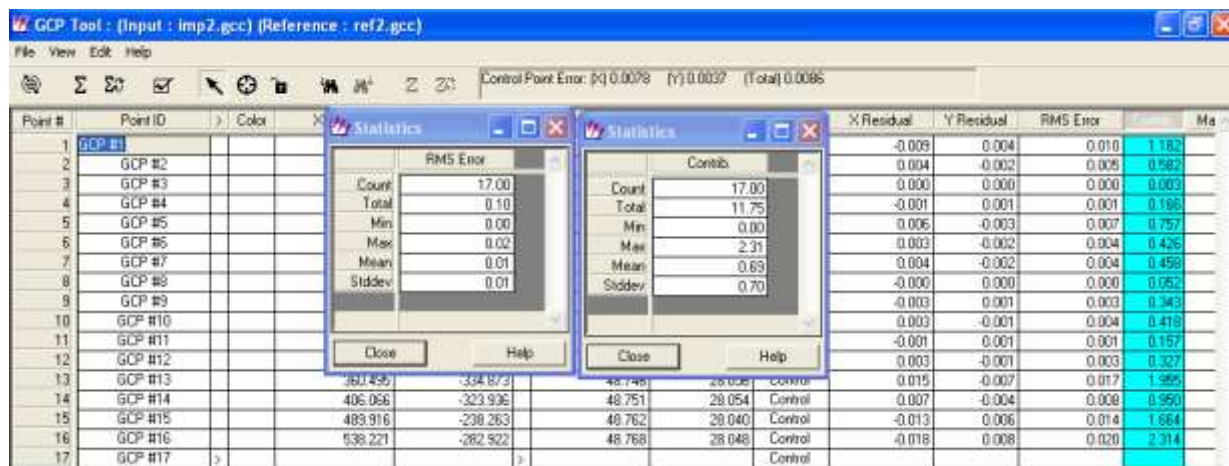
GCP Tool : (Input : imp2.gcc) (Reference : ref2.gcc)

File View Edit Help

Control Point Error: (X) 0.0078 (Y) 0.0037 (Total) 0.0086

Statistics

| | RMS Error |
|---|---|
| Count | 17.00 |
| Total | 0.10 |
| Min | 0.00 |
| Max | 0.02 |
| Mean | 0.01 |
| Stddev | 0.01 |

Close Help

Statistics

| | Contrib. |
|---|---|
| Count | 17.00 |
| Total | 11.75 |
| Min | 0.00 |
| Max | 2.31 |
| Mean | 0.69 |
| Stddev | 0.70 |

Close Help

| Point # | Point ID | > | Color | X | | | | | | X Residual | Y Residual | RMS Error | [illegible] | Ma |
|---|---|---|---|---|---|---|---|---|---|---|---|---|---|---|
| 1 | GCP #1 | | | | | | | | | -0.009 | 0.004 | 0.010 | 1.182 | |
| 2 | GCP #2 | | | | | | | | | 0.004 | -0.002 | 0.005 | 0.582 | |
| 3 | GCP #3 | | | | | | | | | 0.000 | 0.000 | 0.000 | 0.003 | |
| 4 | GCP #4 | | | | | | | | | -0.001 | 0.001 | 0.001 | 0.166 | |
| 5 | GCP #5 | | | | | | | | | 0.006 | -0.003 | 0.007 | 0.757 | |
| 6 | GCP #6 | | | | | | | | | 0.003 | -0.002 | 0.004 | 0.426 | |
| 7 | GCP #7 | | | | | | | | | 0.004 | -0.002 | 0.004 | 0.458 | |
| 8 | GCP #8 | | | | | | | | | -0.000 | 0.000 | 0.000 | 0.052 | |
| 9 | GCP #9 | | | | | | | | | -0.003 | 0.001 | 0.003 | 0.343 | |
| 10 | GCP #10 | | | | | | | | | 0.003 | -0.001 | 0.004 | 0.418 | |
| 11 | GCP #11 | | | | | | | | | -0.001 | 0.001 | 0.001 | 0.157 | |
| 12 | GCP #12 | | | | | | | | | 0.003 | -0.001 | 0.003 | 0.327 | |
| 13 | GCP #13 | | | 360.496 | -334.873 | | 48.748 | 28.036 | Control | 0.015 | -0.007 | 0.017 | 1.995 | |
| 14 | GCP #14 | | | 406.066 | -323.936 | | 48.751 | 28.054 | Control | 0.007 | -0.004 | 0.008 | 0.950 | |
| 15 | GCP #15 | | | 489.916 | -238.263 | | 48.762 | 28.040 | Control | -0.013 | 0.006 | 0.014 | 1.664 | |
| 16 | GCP #16 | | | 538.221 | -282.922 | | 48.768 | 28.048 | Control | -0.018 | 0.008 | 0.020 | 2.314 | |
| 17 | GCP #17 | > | | | | > | | | Control | | | | | |